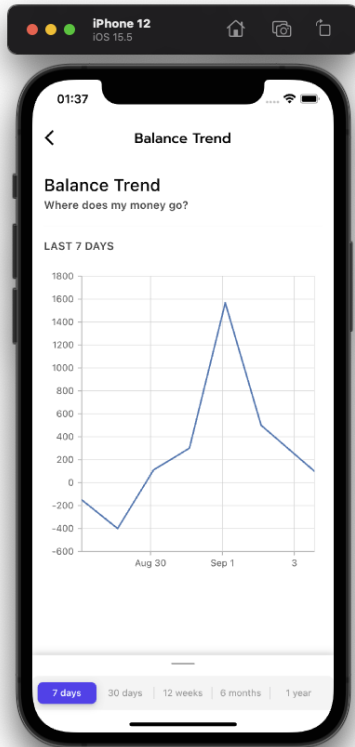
iPhone 12
iOS 15.5

01:37

Balance Trend

Balance Trend
Where does my money go?

LAST 7 DAYS

1800
1600
1400
1200
1000
800
600
400
200
0
-200
-400
-600

Aug 30
Sep 1
3

7 days
30 days
12 weeks
6 months
1 year